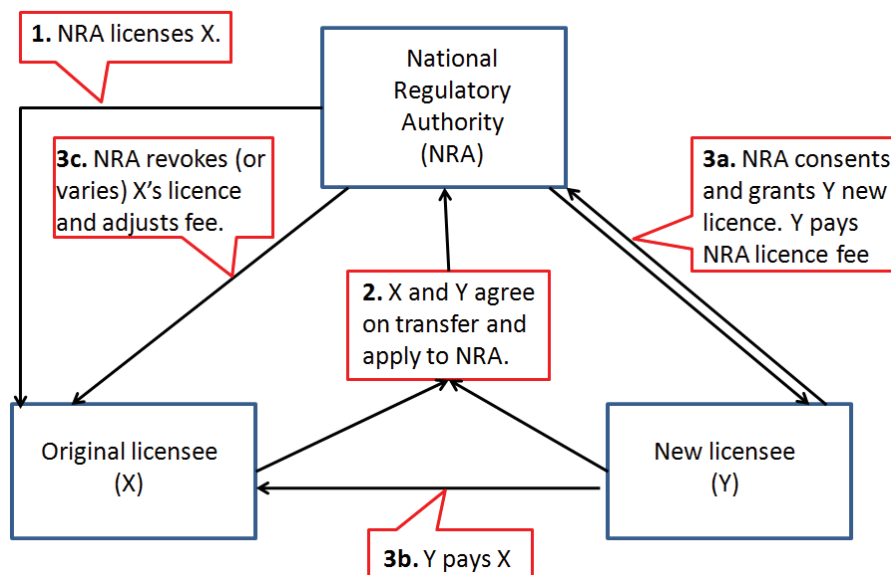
**1.** NRA licenses X.

National Regulatory Authority (NRA)

**3c.** NRA revokes (or varies) X's licence and adjusts fee.

**3a.** NRA consents and grants Y new licence. Y pays NRA licence fee

**2.** X and Y agree on transfer and apply to NRA.

Original licensee (X)

New licensee (Y)

**3b.** Y pays X